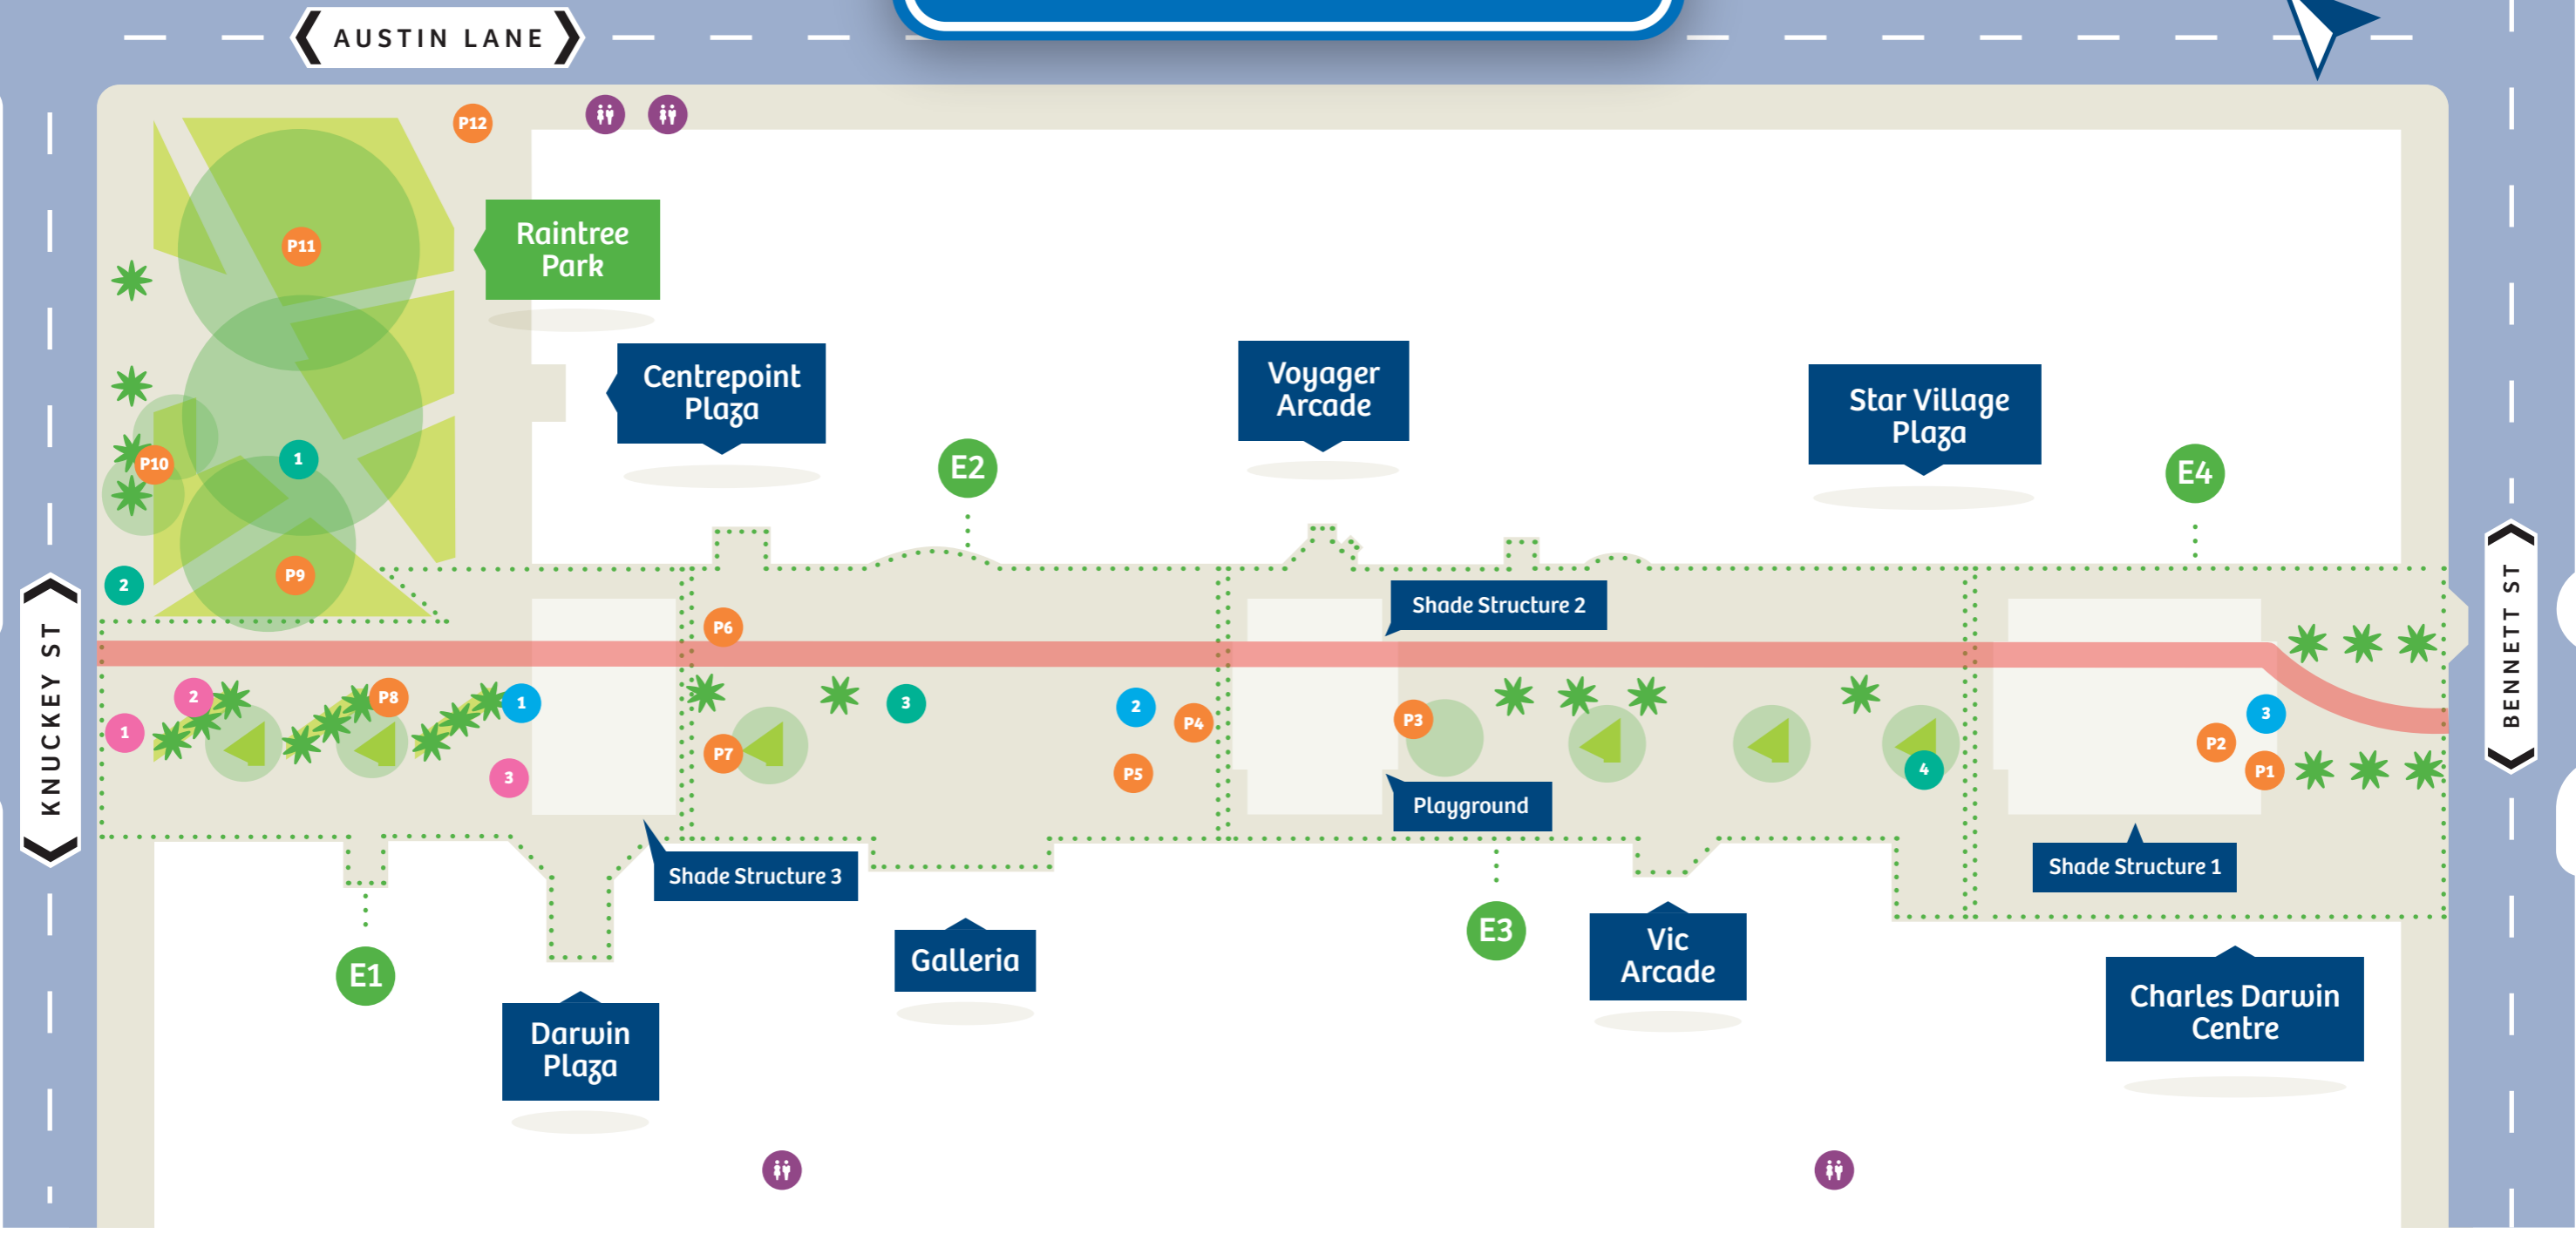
AUSTIN LANE

P12

Raintree Park

P11

Centrepoint Plaza

Voyager Arcade

Star Village Plaza

E2

E4

P10

1

2

P9

Shade Structure 2

P6

KNUCKEY ST

BENNETT ST

2

P8

1

1

3

3

2

P4

P3

P7

P5

3

P2

P1

4

Playground

Shade Structure 3

Shade Structure 1

E1

E3

Galleria

Vic Arcade

Charles Darwin Centre

Darwin Plaza